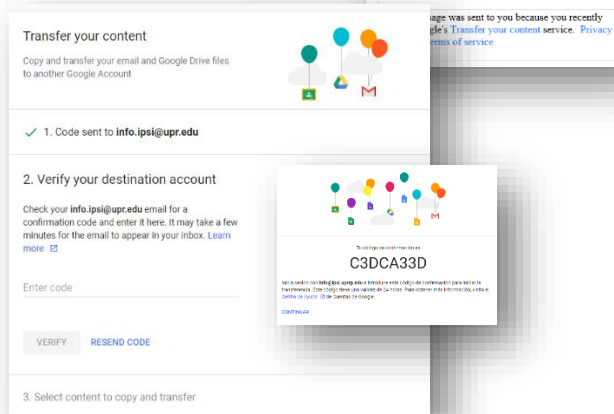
Transfer your content

Copy and transfer your email and Google Drive files to another Google Account

✓ 1. Code sent to info.ipsi@upr.edu

2. Verify your destination account

Check your info.ipsi@upr.edu email for a confirmation code and enter it here. It may take a few minutes for the email to appear in your inbox. Learn more

Enter code

VERIFY RESEND CODE

3. Select content to copy and transfer

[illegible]age was sent to you because you recently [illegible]gle's Transfer your content service. Privacy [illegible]erms of service

Tu código de confirmación es

C3DCA33D

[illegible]

CONTINUAR